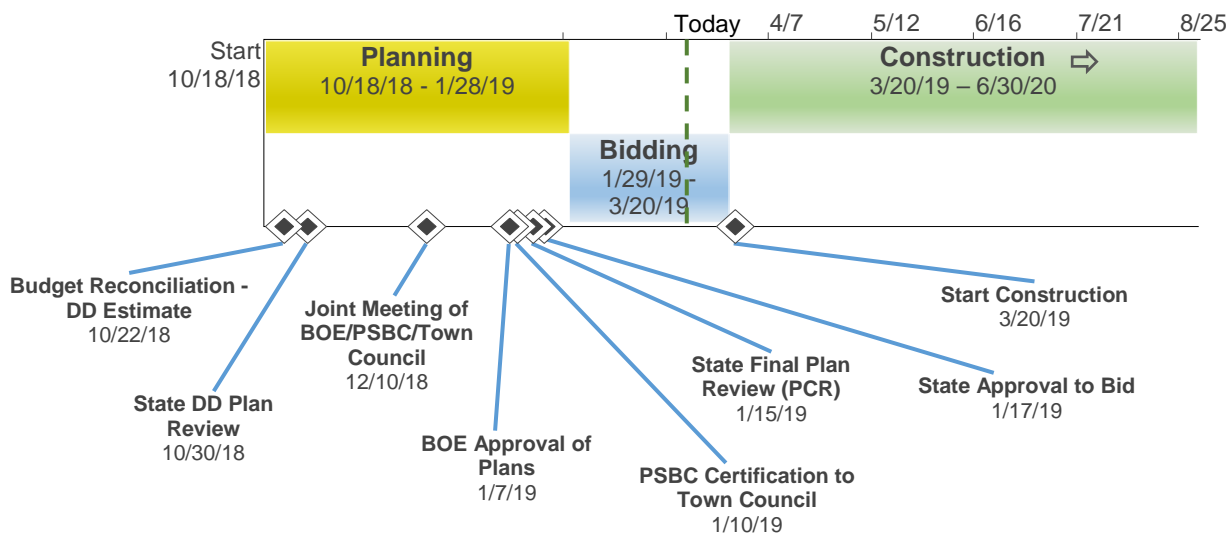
Today 4/7 5/12 6/16 7/21 8/25

Start
10/18/18

Planning
10/18/18 - 1/28/19

Construction
3/20/19 – 6/30/20

Bidding
1/29/19 -
3/20/19

Budget Reconciliation -
DD Estimate
10/22/18

State DD Plan
Review
10/30/18

Joint Meeting of
BOE/PSBC/Town
Council
12/10/18

BOE Approval of
Plans
1/7/19

PSBC Certification to
Town Council
1/10/19

State Final Plan
Review (PCR)
1/15/19

State Approval to Bid
1/17/19

Start Construction
3/20/19